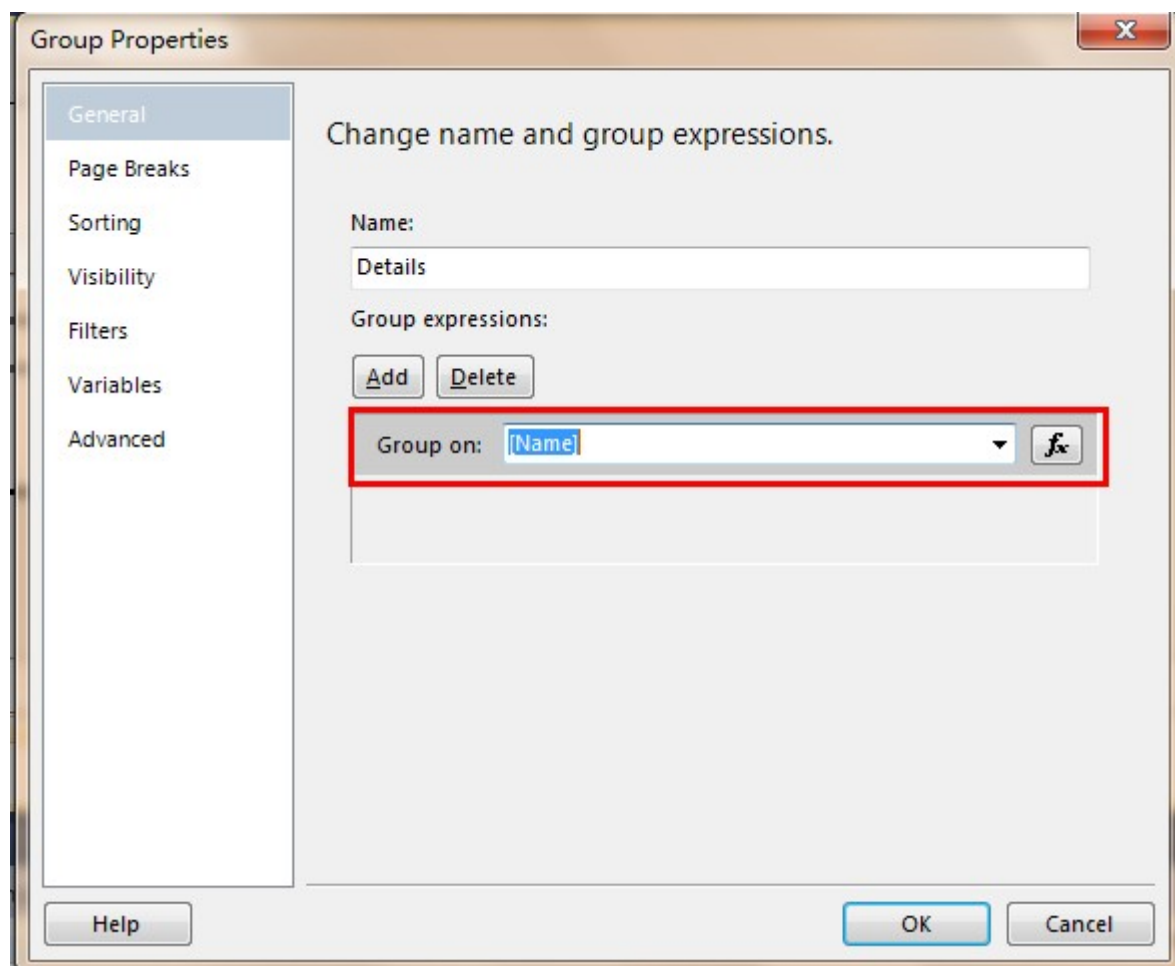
Group Properties

General
Page Breaks
Sorting
Visibility
Filters
Variables
Advanced

Change name and group expressions.

Name:
Details

Group expressions:

Add Delete

Group on: [Name]

$f_x$

Help

OK Cancel